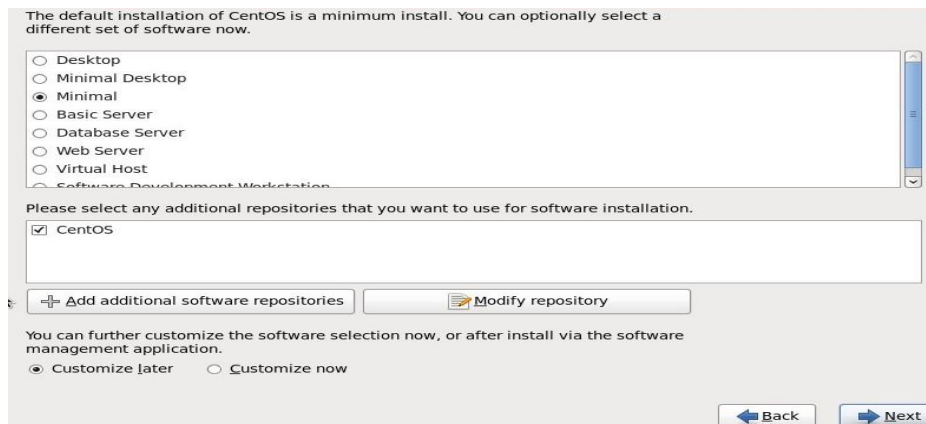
The default installation of CentOS is a minimum install. You can optionally select a different set of software now.

○ Desktop
○ Minimal Desktop
◉ Minimal
○ Basic Server
○ Database Server
○ Web Server
○ Virtual Host
○ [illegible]

Please select any additional repositories that you want to use for software installation.

☑ CentOS

Add additional software repositories
Modify repository

You can further customize the software selection now, or after install via the software management application.

◉ Customize later ○ Customize now

Back
Next